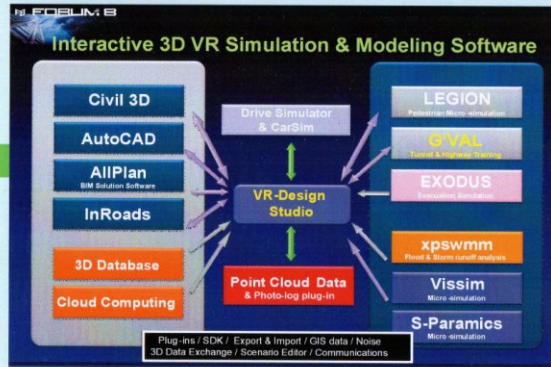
FORUM 8

Interactive 3D VR Simulation & Modeling Software

Civil 3D

AutoCAD

AllPlan
BIM Solution Software

InRoads

3D Database

Cloud Computing

Drive Simulator & CarSim

VR-Design Studio

Point Cloud Data
& Photo-log plug-in

LEGION
Pedestrian Micro-simulation

G'VAL
Tunnel & Highway Training

EXODUS
Evacuation Simulation

xpswmm
Flood & Storm runoff analysis

Vissim
Micro-simulation

S-Paramics
Micro-simulation

Plug-ins / SDK / Export & Import / GIS data / Noise
3D Data Exchange / Scenario Editor / Communications